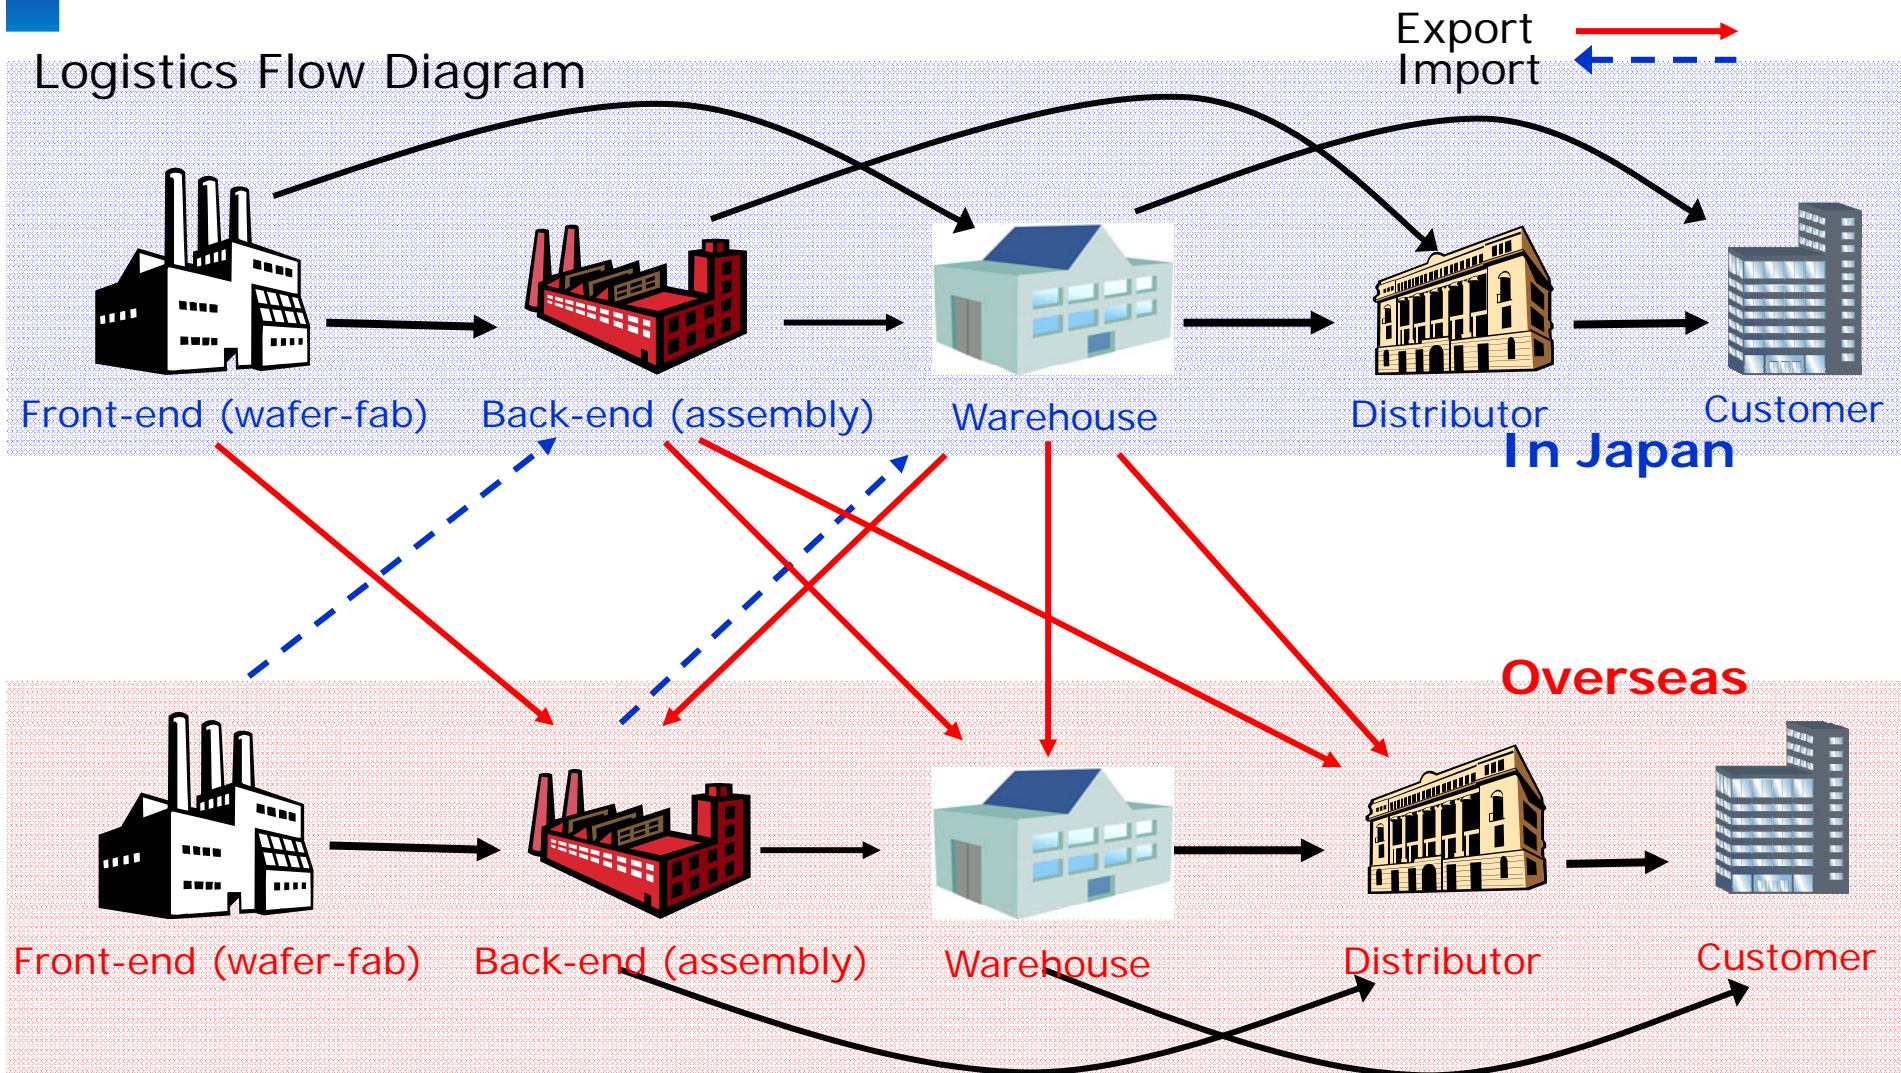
Logistics Flow Diagram

Export
Import

Front-end (wafer-fab)
Back-end (assembly)
Warehouse
Distributor
Customer
In Japan

Overseas

Front-end (wafer-fab)
Back-end (assembly)
Warehouse
Distributor
Customer